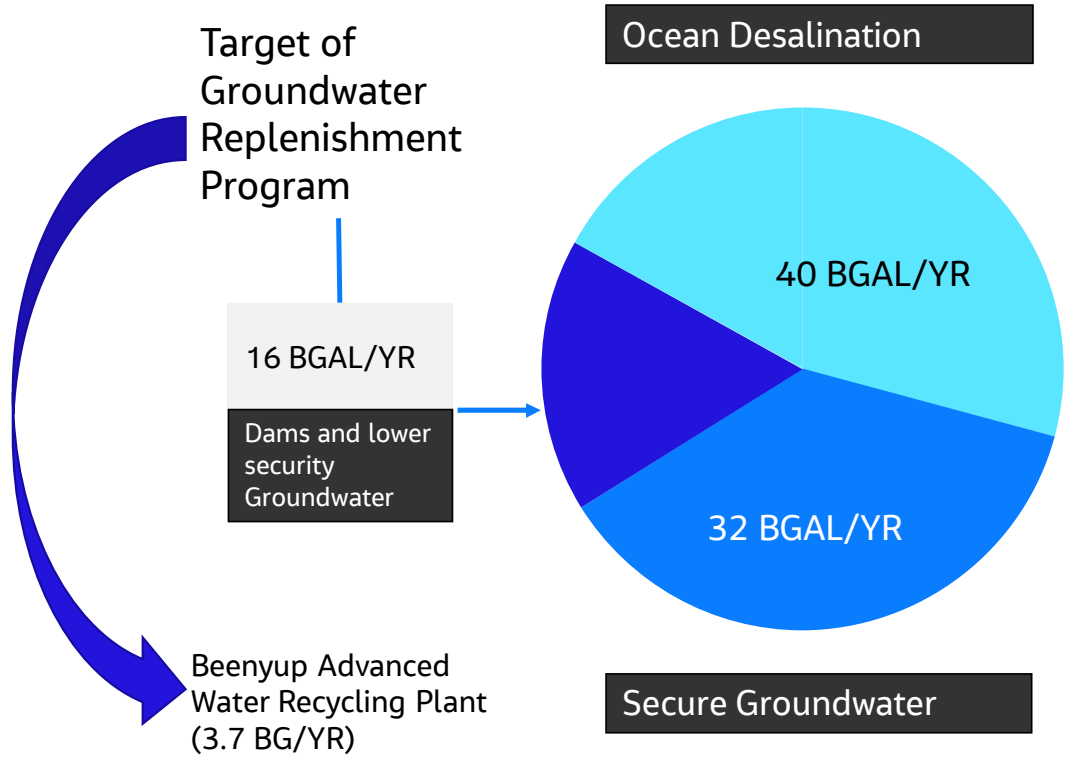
Target of Groundwater Replenishment Program

Ocean Desalination

40 BGAL/YR

16 BGAL/YR

Dams and lower security Groundwater

32 BGAL/YR

Beenyup Advanced Water Recycling Plant (3.7 BG/YR)

Secure Groundwater